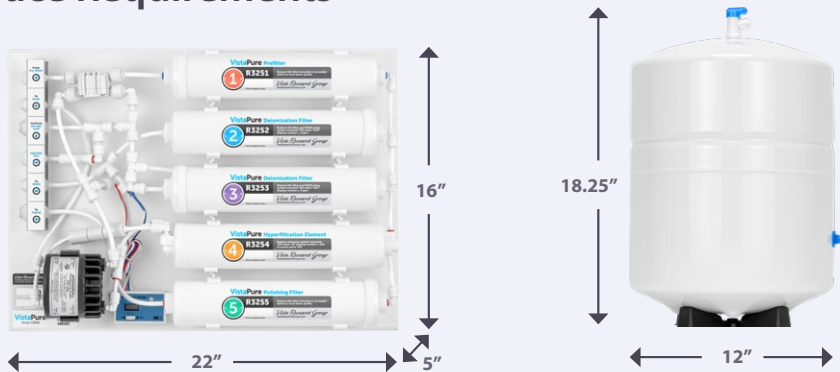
ace Requirements

VistaPure Prefilter
1 R3251
Vista Research Group

VistaPure Deionization Filter
2 R3252
Vista Research Group

VistaPure Deionization Filter
3 R3253
Vista Research Group

VistaPure Hyperfiltration Element
4 R3254
Vista Research Group

VistaPure Polishing Filter
5 R3255
Vista Research Group

VistaPure

16″

22″

5″

18.25″

12″